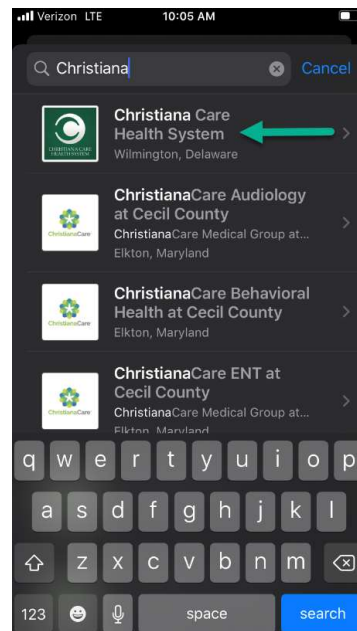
Verizon LTE 10:05 AM

Christiana Cancel

CHRISTIANA CARE HEALTH SYSTEM
Christiana Care Health System
Wilmington, Delaware

ChristianaCare
ChristianaCare Audiology at Cecil County
ChristianaCare Medical Group at...
Elkton, Maryland

ChristianaCare
ChristianaCare Behavioral Health at Cecil County
Elkton, Maryland

ChristianaCare
ChristianaCare ENT at Cecil County
ChristianaCare Medical Group at...
Elkton, Maryland

q w e r t y u i o p
a s d f g h j k l
z x c v b n m
123 space search